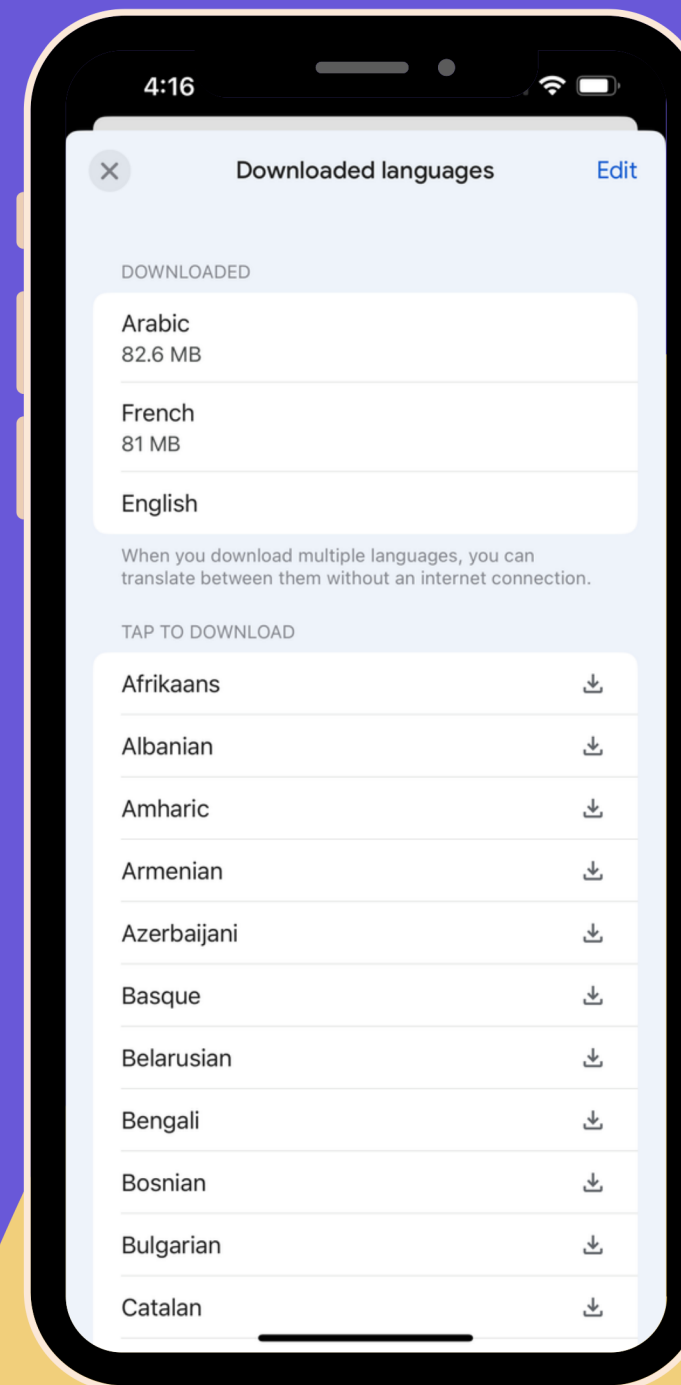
4:16

Downloaded languages

Edit

DOWNLOADED

Arabic
82.6 MB

French
81 MB

English

When you download multiple languages, you can translate between them without an internet connection.

TAP TO DOWNLOAD

Afrikaans

Albanian

Amharic

Armenian

Azerbaijani

Basque

Belarusian

Bengali

Bosnian

Bulgarian

Catalan